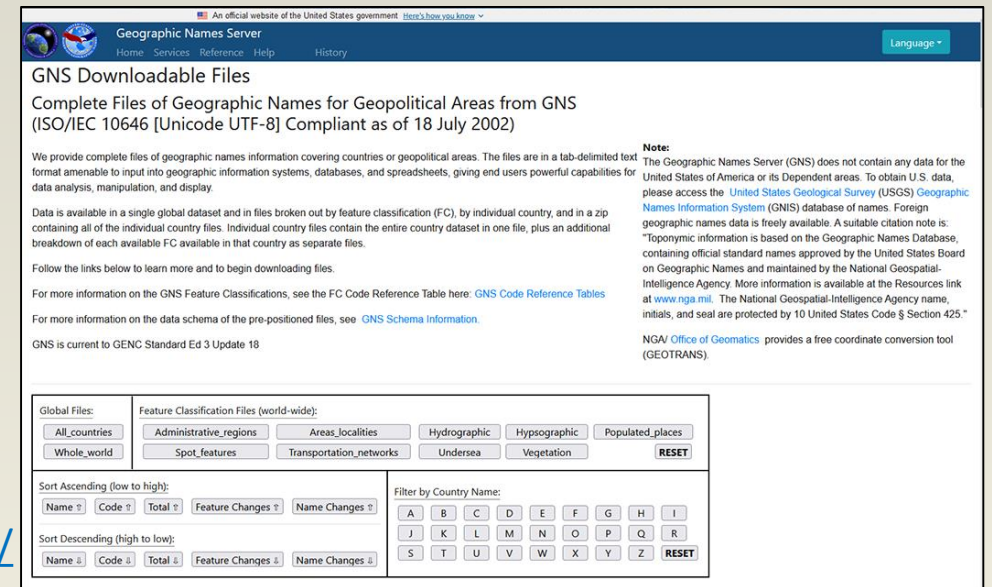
An official website of the United States government Here's how you know

Geographic Names Server
Home Services Reference Help History

Language

GNS Downloadable Files

Complete Files of Geographic Names for Geopolitical Areas from GNS (ISO/IEC 10646 [Unicode UTF-8] Compliant as of 18 July 2002)

We provide complete files of geographic names information covering countries or geopolitical areas. The files are in a tab-delimited text format amenable to input into geographic information systems, databases, and spreadsheets, giving end users powerful capabilities for data analysis, manipulation, and display.

Data is available in a single global dataset and in files broken out by feature classification (FC), by individual country, and in a zip containing all of the individual country files. Individual country files contain the entire country dataset in one file, plus an additional breakdown of each available FC available in that country as separate files.

Follow the links below to learn more and to begin downloading files.

For more information on the GNS Feature Classifications, see the FC Code Reference Table here: GNS Code Reference Tables

For more information on the data schema of the pre-positioned files, see GNS Schema Information.

GNS is current to GENC Standard Ed 3 Update 18

Note:
The Geographic Names Server (GNS) does not contain any data for the United States of America or its Dependent areas. To obtain U.S. data, please access the United States Geological Survey (USGS) Geographic Names Information System (GNIS) database of names. Foreign geographic names data is freely available. A suitable citation note is: "Toponymic information is based on the Geographic Names Database, containing official standard names approved by the United States Board on Geographic Names and maintained by the National Geospatial-Intelligence Agency. More information is available at the Resources link at www.nga.mil. The National Geospatial-Intelligence Agency name, initials, and seal are protected by 10 United States Code § Section 425."

NGA/ Office of Geomatics provides a free coordinate conversion tool (GEOTRANS).

Global Files:
All_countries
Whole_world

Feature Classification Files (world-wide):
Administrative_regions Areas_localities Hydrographic Hypsographic Populated_places
Spot_features Transportation_networks Undersea Vegetation RESET

Sort Ascending (low to high):
Name ⇧ Code ⇧ Total ⇧ Feature Changes ⇧ Name Changes ⇧

Sort Descending (high to low):
Name ⇩ Code ⇩ Total ⇩ Feature Changes ⇩ Name Changes ⇩

Filter by Country Name:
A B C D E F G H I
J K L M N O P Q R
S T U V W X Y Z RESET